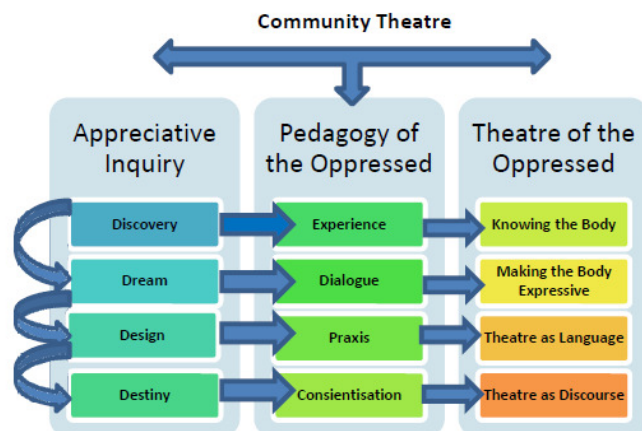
Community Theatre

Appreciative Inquiry

Pedagogy of the Oppressed

Theatre of the Oppressed

Discovery

Experience

Knowing the Body

Dream

Dialogue

Making the Body Expressive

Design

Praxis

Theatre as Language

Destiny

Consientisation

Theatre as Discourse